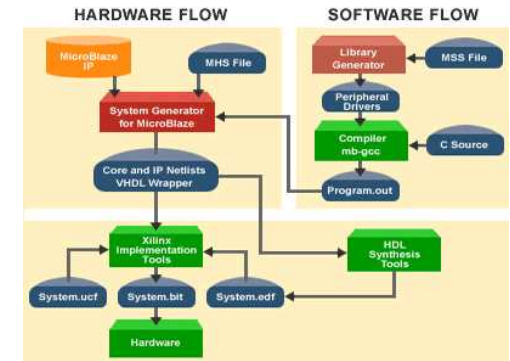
HARDWARE FLOW

SOFTWARE FLOW

MicroBlaze IP

MHS File

System Generator for MicroBlaze

Core and IP Netlists VHDL Wrapper

Library Generator

MSS File

Peripheral Drivers

Compiler mb-gcc

C Source

Program.out

Xilinx Implementation Tools

HDL Synthesis Tools

System.ucf

System.bit

System.edf

Hardware